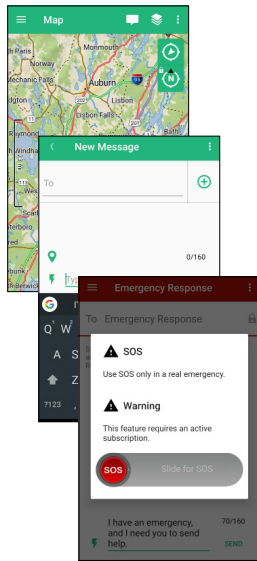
Map

Norway

Auburn

Lisbon

Lisbon Falls

Raymond

Windham

Scarb

Westbrook

Berwick

N

New Message

To

0/160

Ty

Q W

A S

Z

?123

Emergency Response

To Emergency Response

SOS

Use SOS only in a real emergency.

Warning

This feature requires an active subscription.

SOS

Slide for SOS

I have an emergency, and I need you to send help.

70/160

SEND